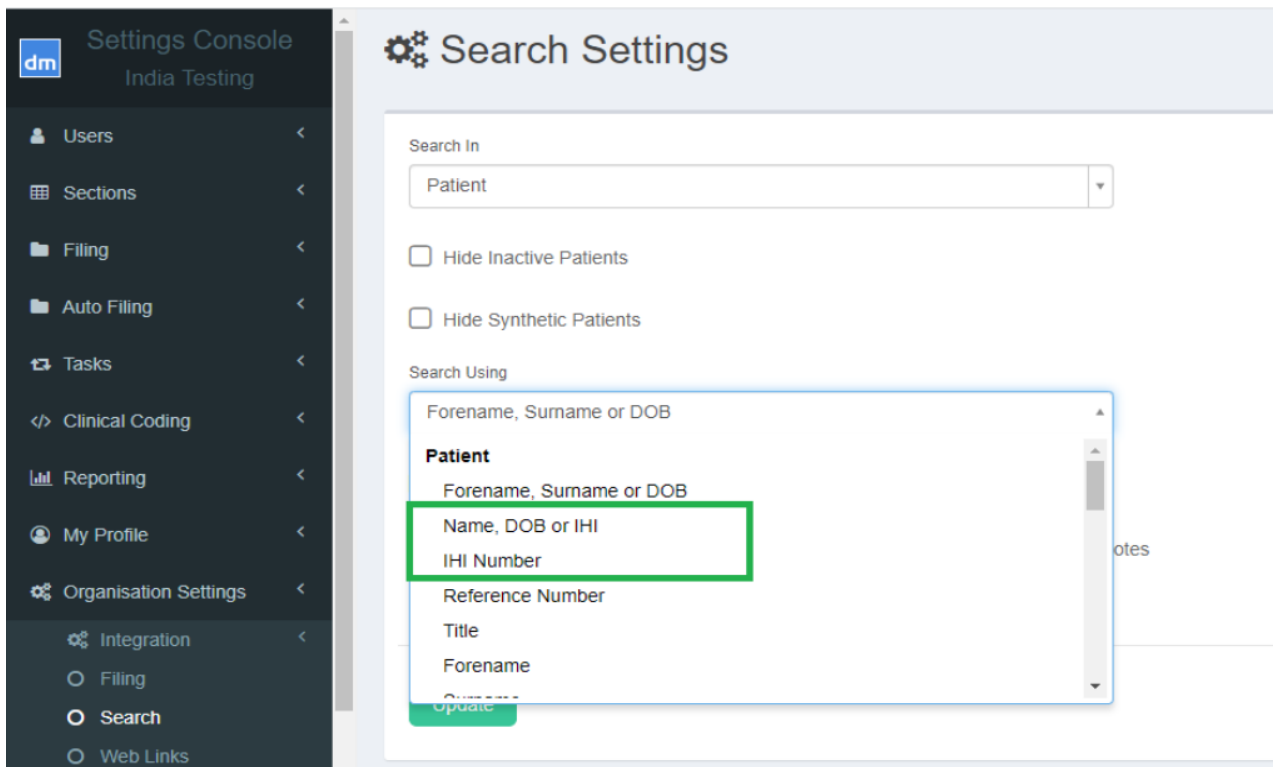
dm Settings Console
India Testing

Users
Sections
Filing
Auto Filing
Tasks
</> Clinical Coding
Reporting
My Profile
Organisation Settings
Integration
Filing
Search
Web Links

Search Settings

Search In
Patient

Hide Inactive Patients

Hide Synthetic Patients

Search Using
Forename, Surname or DOB

Patient
Forename, Surname or DOB
Name, DOB or IHI
IHI Number
Reference Number
Title
Forename
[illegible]

otes

Update